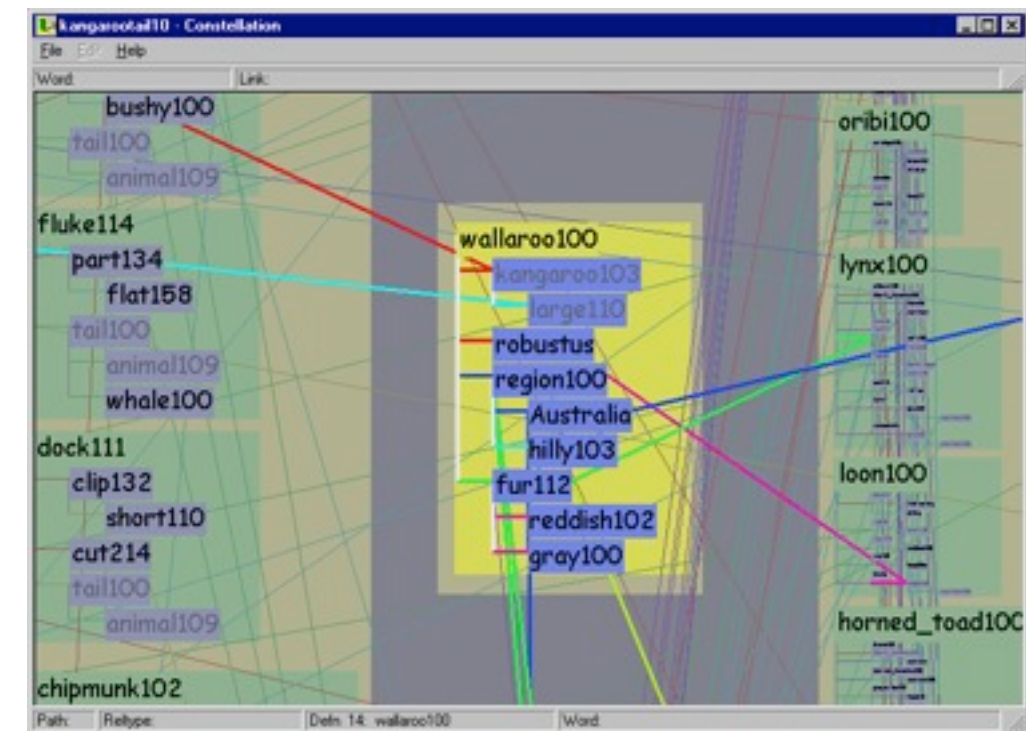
kangarootail10 - Constellation

File Edit Help

Word: Link:

bushy100
tail100
animal109
fluke114
part134
flat158
tail100
animal109
whale100
dock111
clip132
short110
cut214
tail100
animal109
chipmunk102

wallaroo100
kangaroo103
large110
robustus
region100
Australia
hilly103
fur112
reddish102
gray100

oribi100
lynx100
loon100
horned_toad100

Path: Reltype: Defn: 14: wallaroo100 Word: